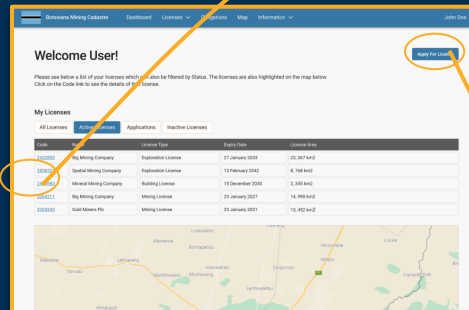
Botswana Mining Cadastre Dashboard Licenses Obligations Map Information John Doe

Welcome User!

Apply For License

Please see below a list of your licenses which can also be filtered by Status. The licenses are also highlighted on the map below. Click on the Code link to see the details of the license.

My Licenses

All Licenses | Active Licenses | Applications | Inactive Licenses

| Code | Name | License Type | Expiry Date | License Area |
|---|---|---|---|---|
| 2402850 | Big Mining Company | Exploration License | 27 January 2033 | 23,367 km2 |
| 2408022 | Spatial Mining Company | Exploration License | 13 February 2042 | 8,198 km2 |
| 2408082 | Mineral Mining Company | Building License | 15 December 2030 | 2,345 km2 |
| 2408211 | Big Mining Company | Mining License | 23 January 2027 | 14,998 km2 |
| 2350245 | Gold Miners Plc | Mining License | 25 January 2031 | 13,452 km2 |

Lokalane
Manyana
Botlhapatlou
Letlhakeng
Thamaga
Kopong
Mochudi
Lerala
Tshwaane
Sojwe
Dibete
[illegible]